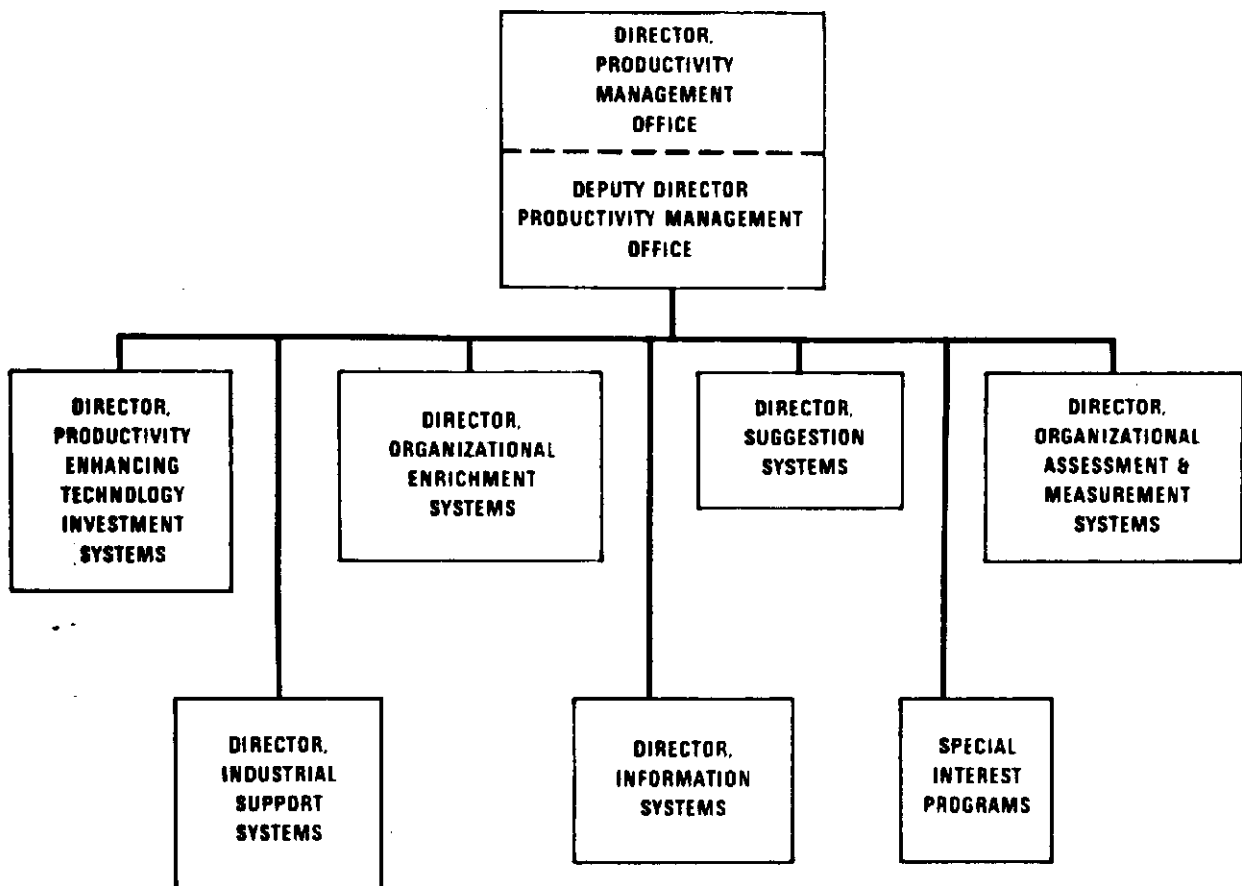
DIRECTOR, PRODUCTIVITY MANAGEMENT OFFICE

DEPUTY DIRECTOR PRODUCTIVITY MANAGEMENT OFFICE

DIRECTOR, PRODUCTIVITY ENHANCING TECHNOLOGY INVESTMENT SYSTEMS

DIRECTOR, ORGANIZATIONAL ENRICHMENT SYSTEMS

DIRECTOR, SUGGESTION SYSTEMS

DIRECTOR, ORGANIZATIONAL ASSESSMENT & MEASUREMENT SYSTEMS

DIRECTOR, INDUSTRIAL SUPPORT SYSTEMS

DIRECTOR, INFORMATION SYSTEMS

SPECIAL INTEREST PROGRAMS